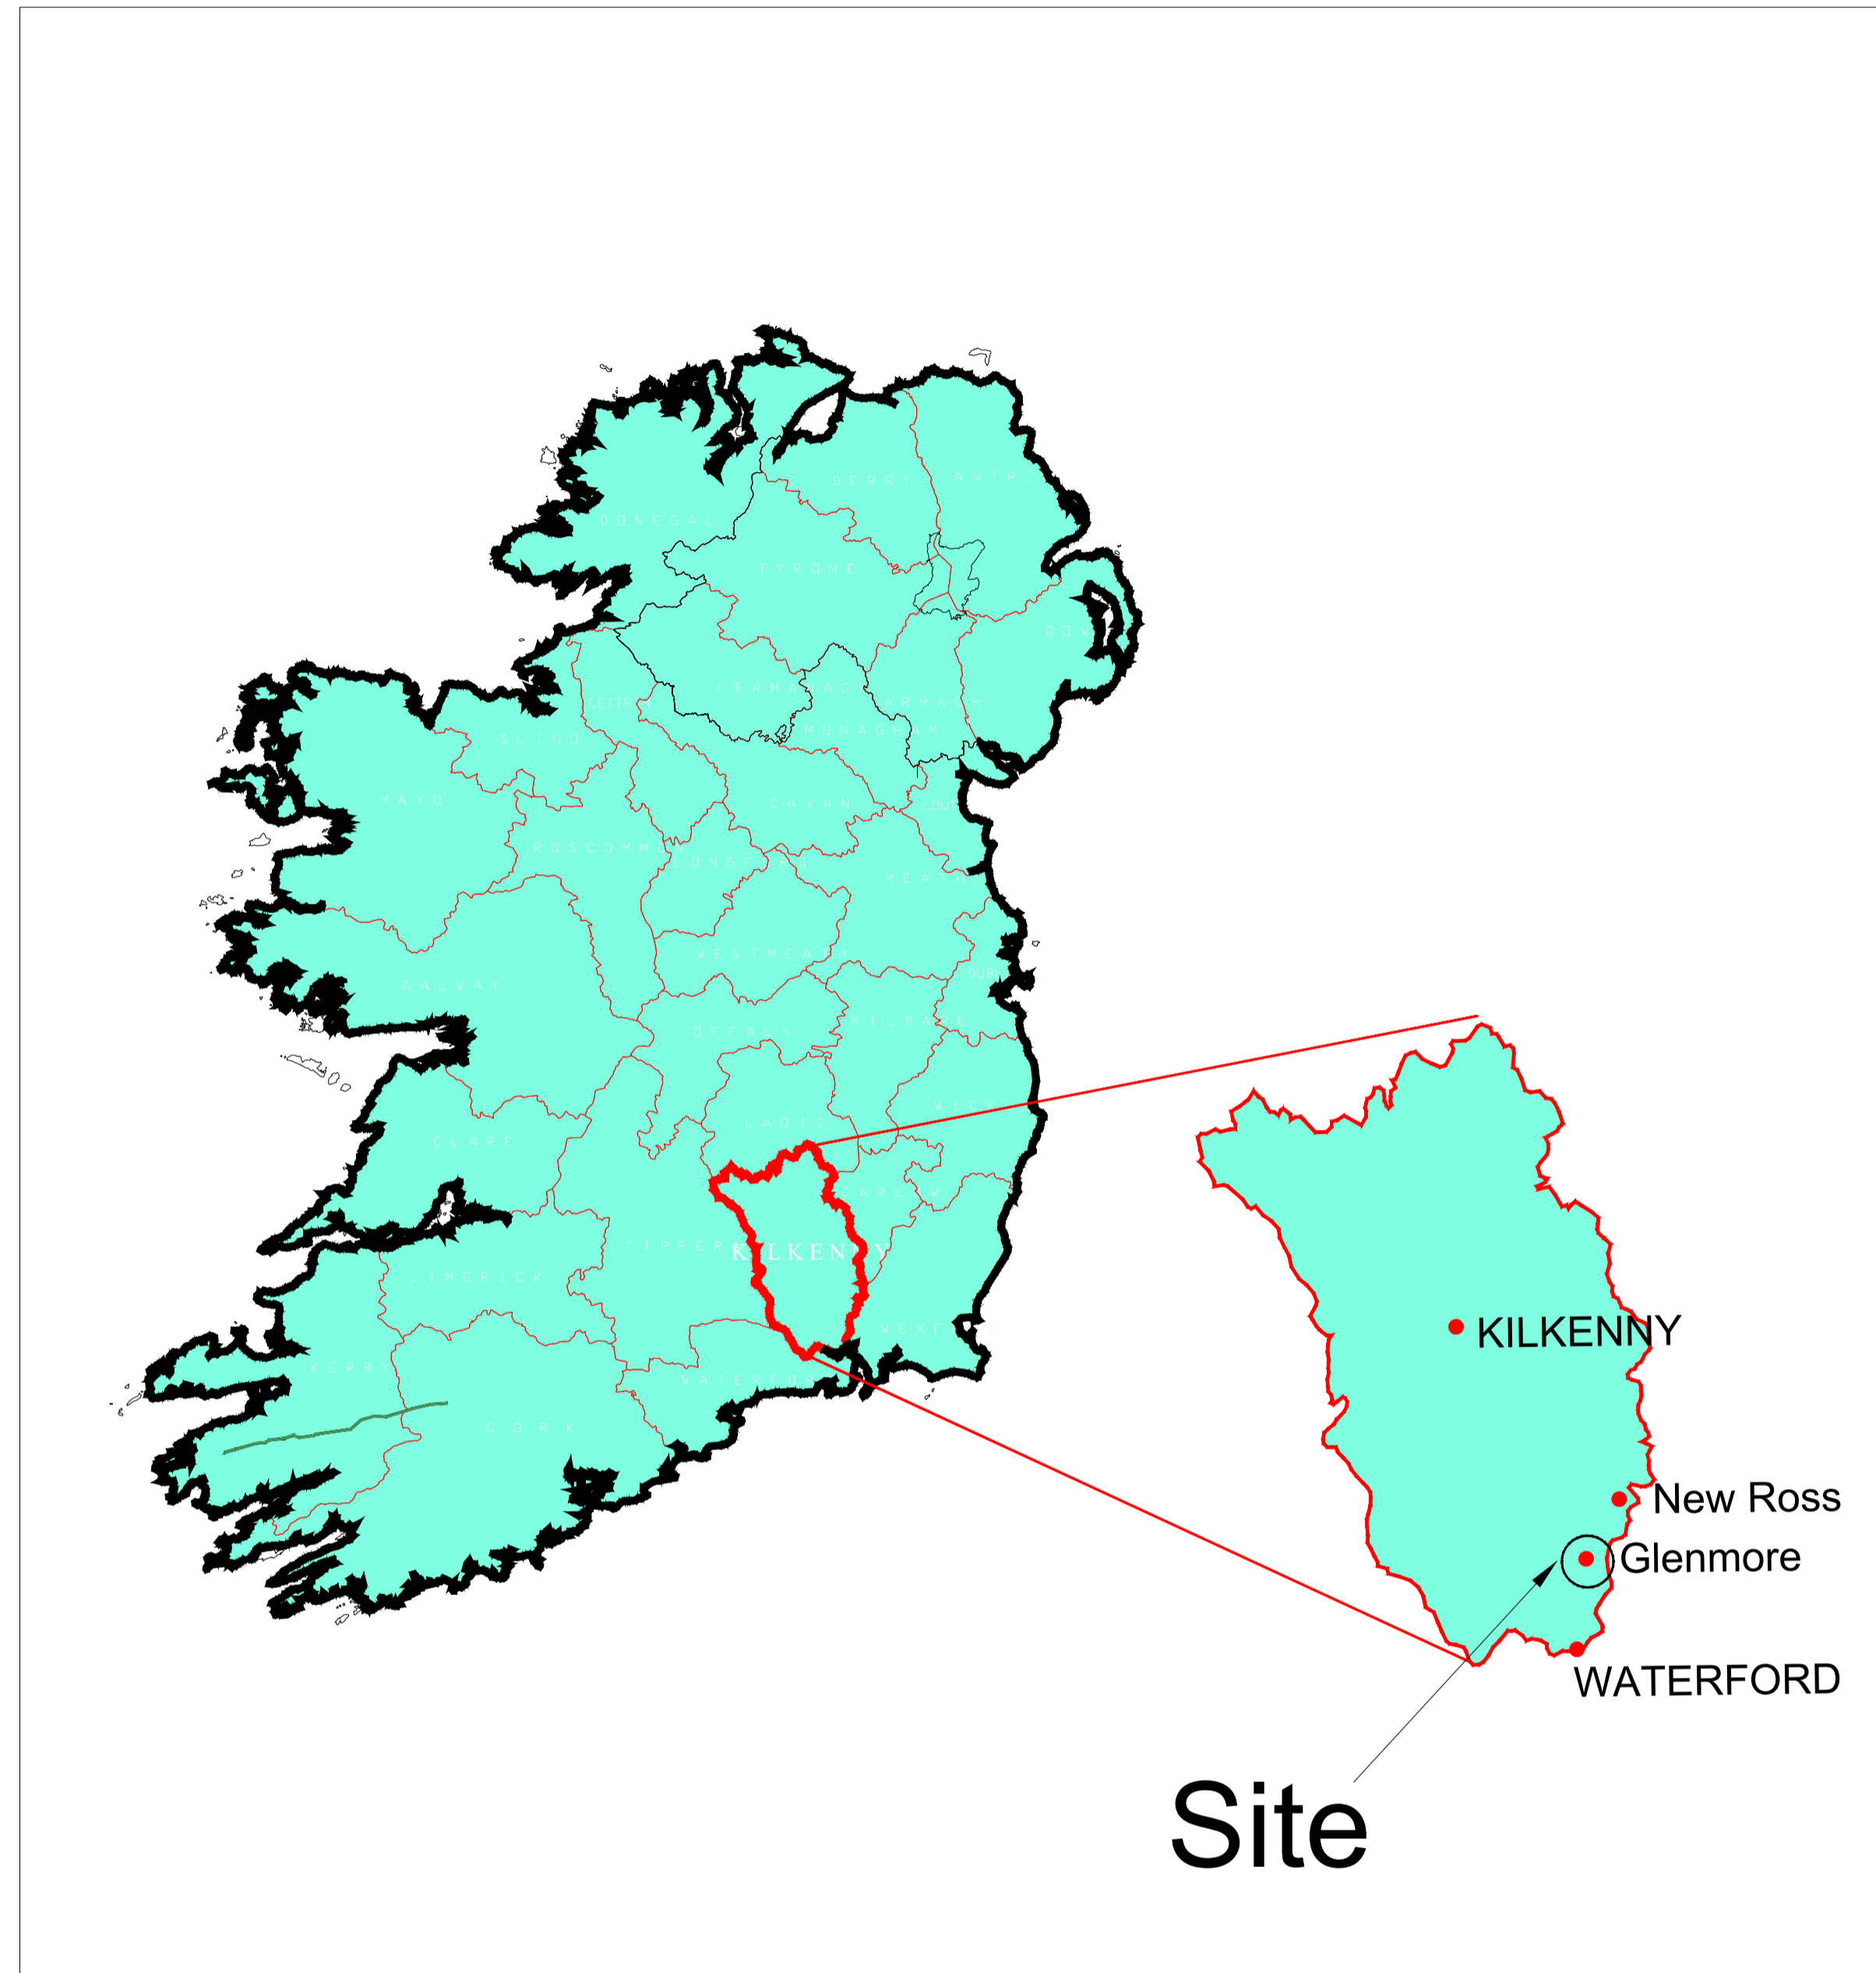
DERRY
ANTRI
DONEGAL
TYRONE
DOW
FERMANAGH
ARMAGH
LEITRIM
SLIGO
MONAGHAN
MAYO
CAVAN
LOU
ROSCOMMO
LONGFORD
MEATH
WESTMEATH
GALWAY
DUBL
OFFALY
KILDARE
WICKL
LAOIS
CLARE
CARLOW
TIPPER
KILKENNY
LIMERICK
WEXF
KERRY
WATERFORD
CORK
KILKENNY
New Ross
Glenmore
WATERFORD
Site